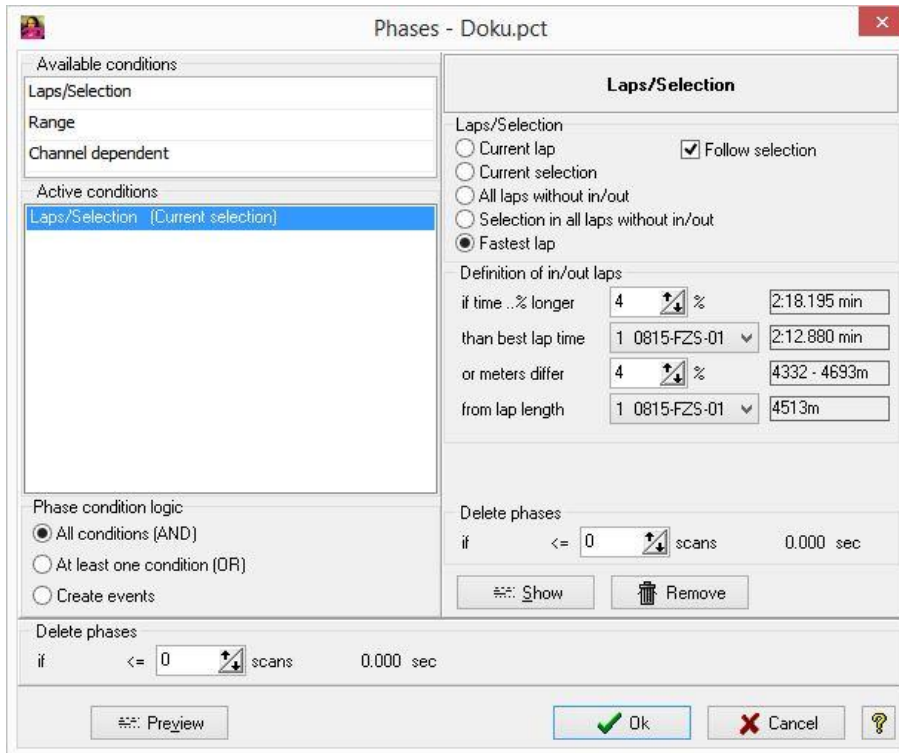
Phases - Doku.pct

Available conditions
Laps/Selection
Range
Channel dependent

Active conditions
Laps/Selection (Current selection)

Phase condition logic
All conditions (AND)
At least one condition (OR)
Create events

Laps/Selection

Laps/Selection
Current lap
Follow selection
Current selection
All laps without in/out
Selection in all laps without in/out
Fastest lap

Definition of in/out laps
if time ..% longer | 4 | % | 2:18.195 min
than best lap time | 1 0815-FZS-01 | 2:12.880 min
or meters differ | 4 | % | 4332 - 4693m
from lap length | 1 0815-FZS-01 | 4513m

Delete phases
if <= 0 scans 0.000 sec

Show
Remove

Delete phases
if <= 0 scans 0.000 sec

Preview
Ok
Cancel
?